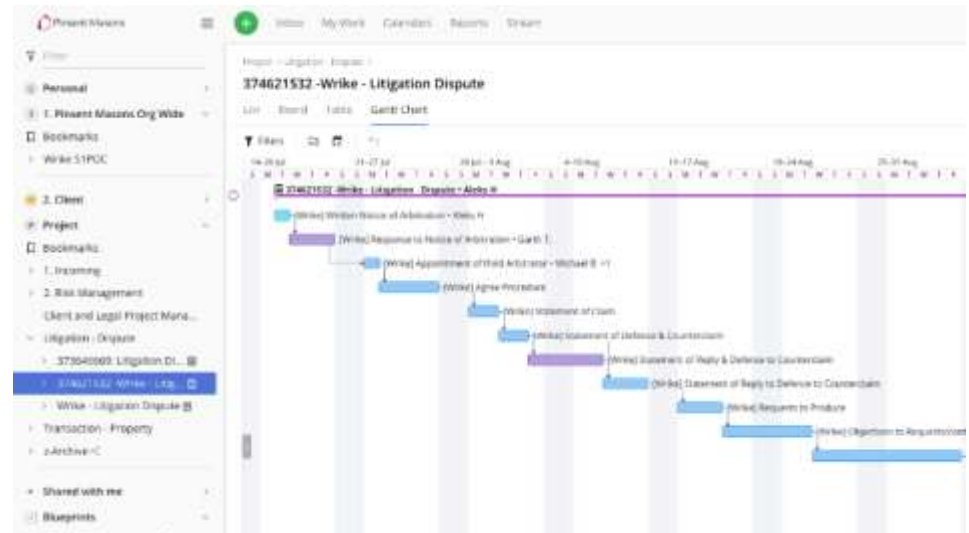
Pinsent Masons

Inbox My Work Calendars Reports Stream

Filter

Personal

1. Pinsent Masons Org Wide

Bookmarks

Wrike S1POC

2. Client

Project

Bookmarks

1. Incoming

2. Risk Management

Client and Legal Project Mana...

Litigation - Dispute

373540060: Litigation Di...

374621532 -Wrike - Litig...

Wrike - Litigation Dispute

Transaction - Property

z-Archive<C

Shared with me

Blueprints

Project › Litigation - Dispute ›

374621532 -Wrike - Litigation Dispute

List Board Table Gantt Chart

Filters

14-20 Jul 21-27 Jul 28 Jul - 3 Aug 4-10 Aug 11-17 Aug 18-24 Aug 25-31 Aug

374621532 -Wrike - Litigation Dispute • Aleks H

[Wrike] Written Notice of Arbitration • Aleks H

[Wrike] Response to Notice of Arbitration • Garth T

[Wrike] Appointment of third Arbitrator • Michael B +1

[Wrike] Agree Procedure

[Wrike] Statement of Claim

[Wrike] Statement of Defence & Counterclaim

[Wrike] Statement of Reply & Defence to Counterclaim

[Wrike] Statement of Reply to Defence to Counterclaim

[Wrike] Requests to Produce

[Wrike] Objection to Requests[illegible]